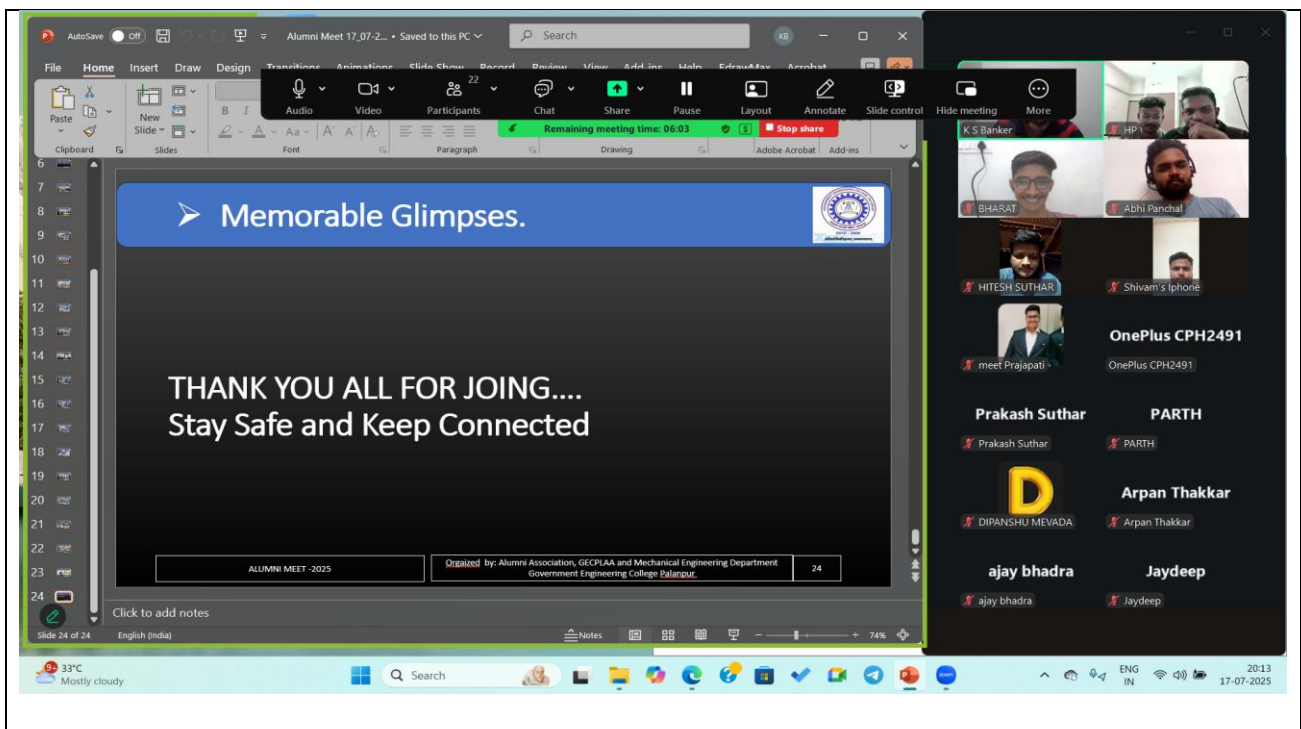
AutoSave Off Alumni Meet 17_07-2... • Saved to this PC Search KB

File Home Insert Draw Design Transitions Animations Slide Show Record Review View Add-ins Help EdrawMax Acrobat

Audio Video 22 Participants Chat Share Pause Layout Annotate Slide control Hide meeting More

Remaining meeting time: 06:03 Stop share

Paste Clipboard New Slide Slides Font Paragraph Drawing Adobe Acrobat Add-ins

6 7 8 9 10 11 12 13 14 15 16 17 18 19 20 21 22 23 24

➤ Memorable Glimpses.

THANK YOU ALL FOR JOING....
Stay Safe and Keep Connected

ALUMNI MEET -2025

Orgaized by: Alumni Association, GECPLAA and Mechanical Engineering Department Government Engineering College Palanpur

24

Click to add notes

Slide 24 of 24 English (India) Notes 74%

K S Banker
HP
BHARAT
Abhi Panchal
HITESH SUTHAR
Shivam's Iphone
meet Prajapati
OnePlus CPH2491
OnePlus CPH2491
Prakash Suthar
Prakash Suthar
PARTH
PARTH
D
DIPANSHU MEVADA
Arpan Thakkar
Arpan Thakkar
ajay bhadra
ajay bhadra
Jaydeep
Jaydeep

33°C Mostly cloudy Search ENG IN 20:13 17-07-2025